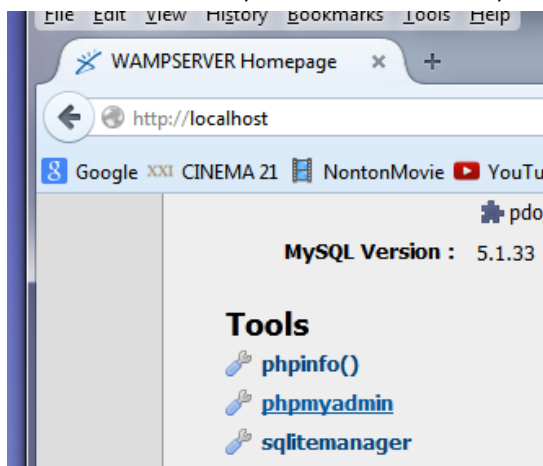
File Edit View History Bookmarks Tools Help

WAMPSERVER Homepage ×

+

http://localhost

Google XXI CINEMA 21 NontonMovie YouTu

pdo

MySQL Version : 5.1.33

Tools

phpinfo()

phpmyadmin

sqlitemanager